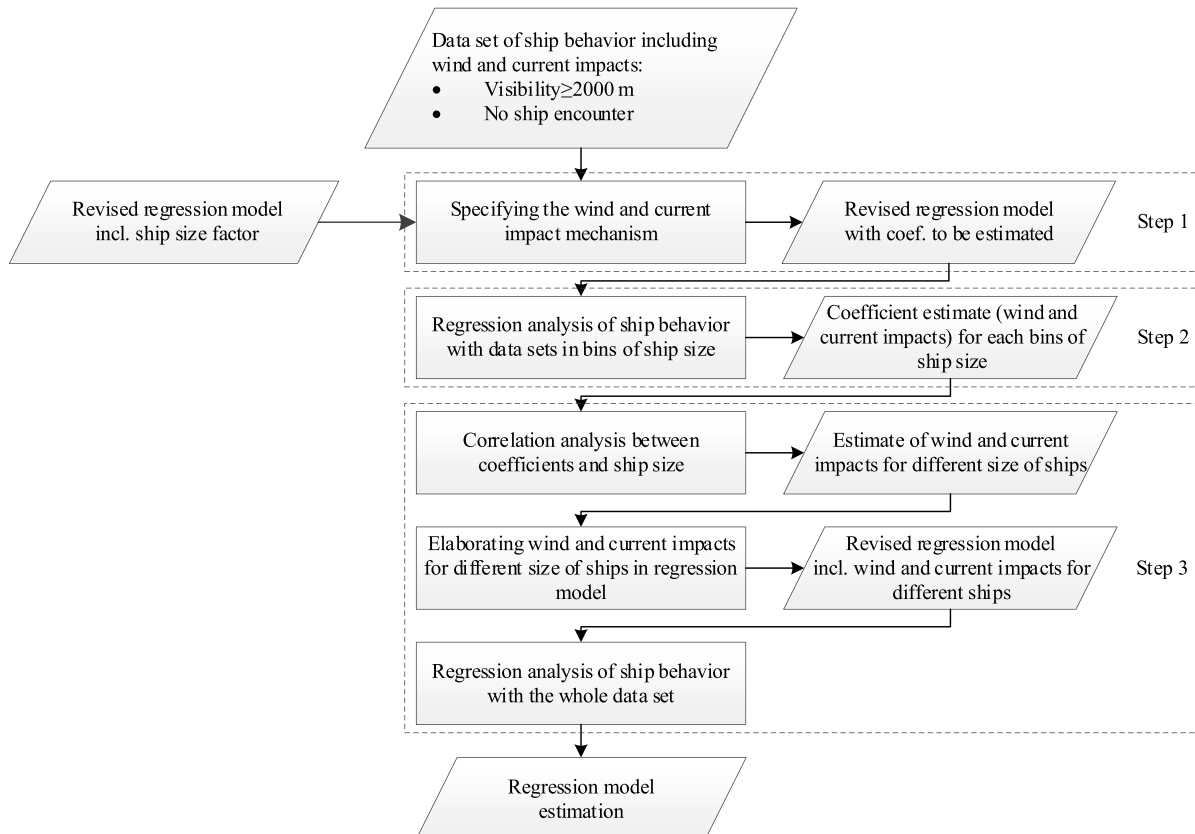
Data set of ship behavior including wind and current impacts:
• Visibility≥2000 m
• No ship encounter

Revised regression model incl. ship size factor

Specifying the wind and current impact mechanism

Revised regression model with coef. to be estimated

Step 1

Regression analysis of ship behavior with data sets in bins of ship size

Coefficient estimate (wind and current impacts) for each bins of ship size

Step 2

Correlation analysis between coefficients and ship size

Estimate of wind and current impacts for different size of ships

Elaborating wind and current impacts for different size of ships in regression model

Revised regression model incl. wind and current impacts for different ships

Step 3

Regression analysis of ship behavior with the whole data set

Regression model estimation